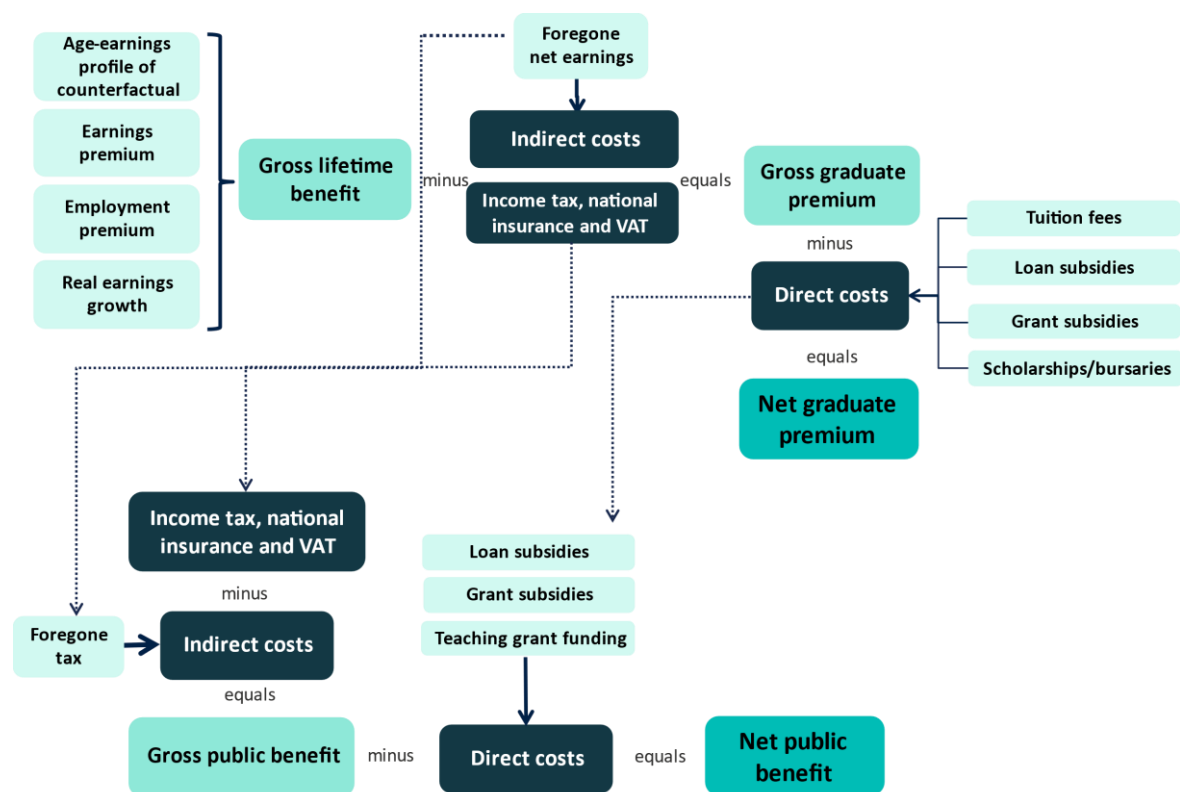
Age-earnings profile of counterfactual

Earnings premium

Employment premium

Real earnings growth

Gross lifetime benefit

minus

Foregone net earnings

Indirect costs

Income tax, national insurance and VAT

equals

Gross graduate premium

minus

Direct costs

Tuition fees

Loan subsidies

Grant subsidies

Scholarships/bursaries

equals

Net graduate premium

Income tax, national insurance and VAT

minus

Foregone tax

Indirect costs

equals

Loan subsidies

Grant subsidies

Teaching grant funding

Gross public benefit

minus

Direct costs

equals

Net public benefit